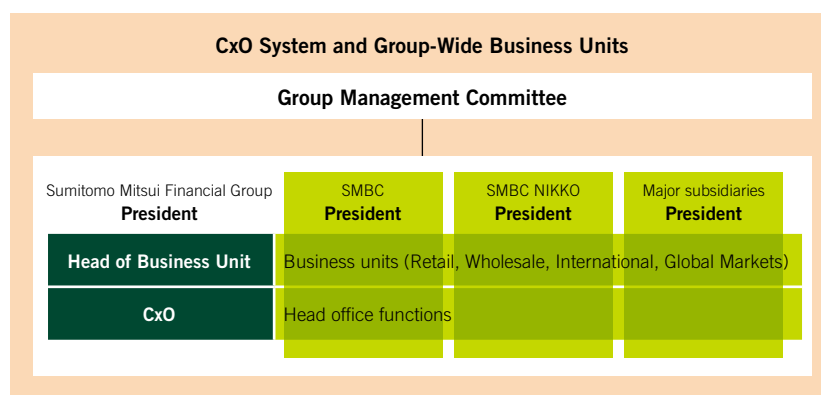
CxO System and Group-Wide Business Units

Group Management Committee

Sumitomo Mitsui Financial Group
President

SMBC
President

SMBC NIKKO
President

Major subsidiaries
President

Head of Business Unit

Business units (Retail, Wholesale, International, Global Markets)

CxO

Head office functions